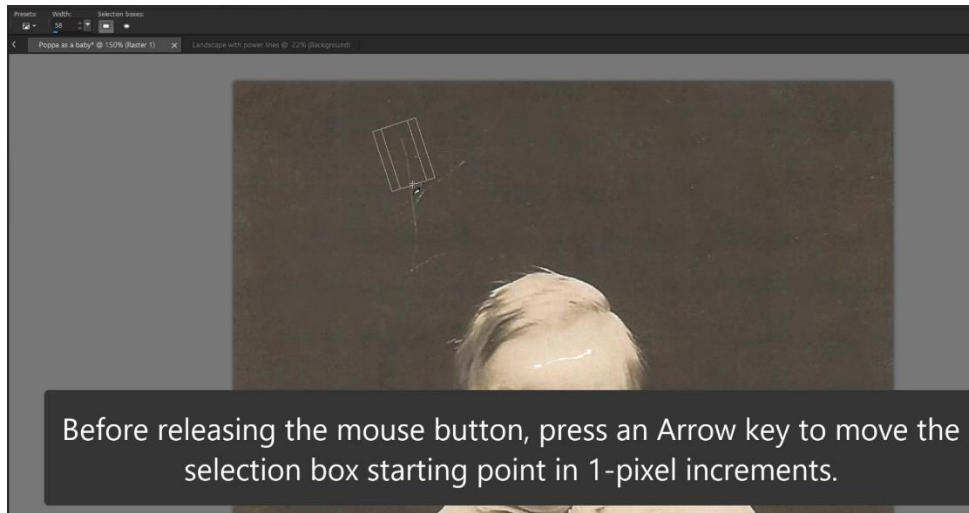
Presets: Width: Selection boxes:

38

Poppa as a baby* @ 150% (Raster 1)

Landscape with power lines @ 22% (Background)

Before releasing the mouse button, press an Arrow key to move the selection box starting point in 1-pixel increments.